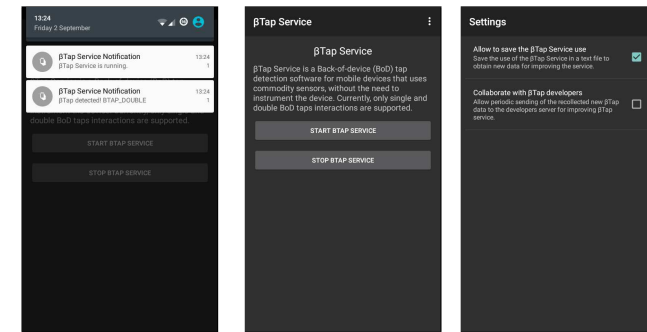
13:24
Friday 2 September

βTap Service Notification
βTap Service is running.
13:24
1

βTap Service Notification
βTap detected! BTAP_DOUBLE
13:24
1

double BoD taps interactions are supported.

START BTAP SERVICE

STOP BTAP SERVICE

βTap Service

βTap Service

βTap Service is a Back-of-device (BoD) tap detection software for mobile devices that uses commodity sensors, without the need to instrument the device. Currently, only single and double BoD taps interactions are supported.

START BTAP SERVICE

STOP BTAP SERVICE

Settings

Allow to save the βTap Service use
Save the use of the βTap Service in a text file to obtain new data for improving the service.

Collaborate with βTap developers
Allow periodic sending of the recollected new βTap data to the developers server for improving βTap service.